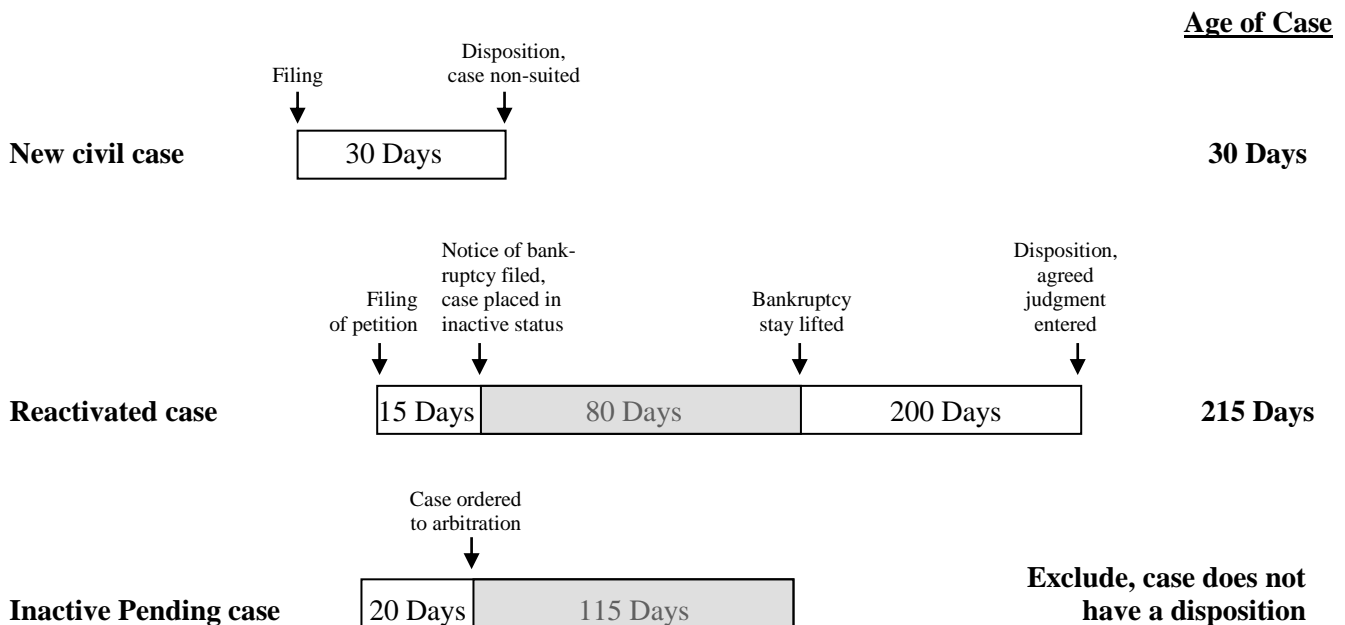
Age of Case

Filing

Disposition, case non-suited

New civil case

30 Days

30 Days

Filing of petition

Notice of bankruptcy filed, case placed in inactive status

Bankruptcy stay lifted

Disposition, agreed judgment entered

Reactivated case

15 Days

80 Days

200 Days

215 Days

Case ordered to arbitration

Inactive Pending case

20 Days

115 Days

Exclude, case does not have a disposition